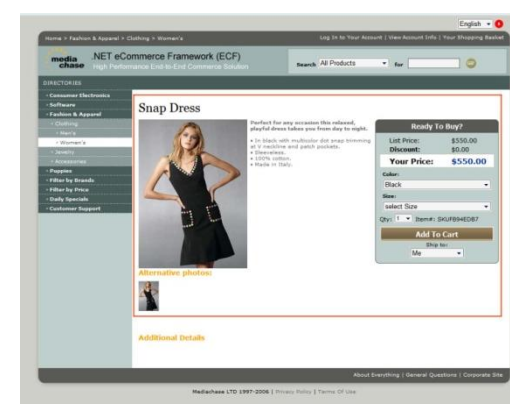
English

Home > Fashion & Apparel > Clothing > Women's

Log In to Your Account | View Account Info | Your Shopping Basket

media chase

NET eCommerce Framework (ECF)

High Performance End-to-End Commerce Solution

Search All Products for

DIRECTORIES

- Consumer Electronics
- Software
- Fashion & Apparel
- Clothing
- Men's
- Women's
- Jewelry
- Accessories
- Puppies
- Filter by Brands
- Filter by Price
- Daily Specials
- Customer Support

Snap Dress

Perfect for any occasion this relaxed, playful dress takes you from day to night.

• In black with multicolor dot snap trimming at V neckline and patch pockets.
• Sleeveless.
• 100% cotton.
• Made in Italy.

Ready To Buy?

List Price: $550.00
Discount: $0.00
Your Price: $550.00

Color:
Black

Size:
select Size

Qty: 1 Item#: SKUF894ED87

Add To Cart

Ship to:
Me

Alternative photos:

Additional Details

About Everything | General Questions | Corporate Site

Mediachase LTD 1997-2006 | Privacy Policy | Terms Of Use